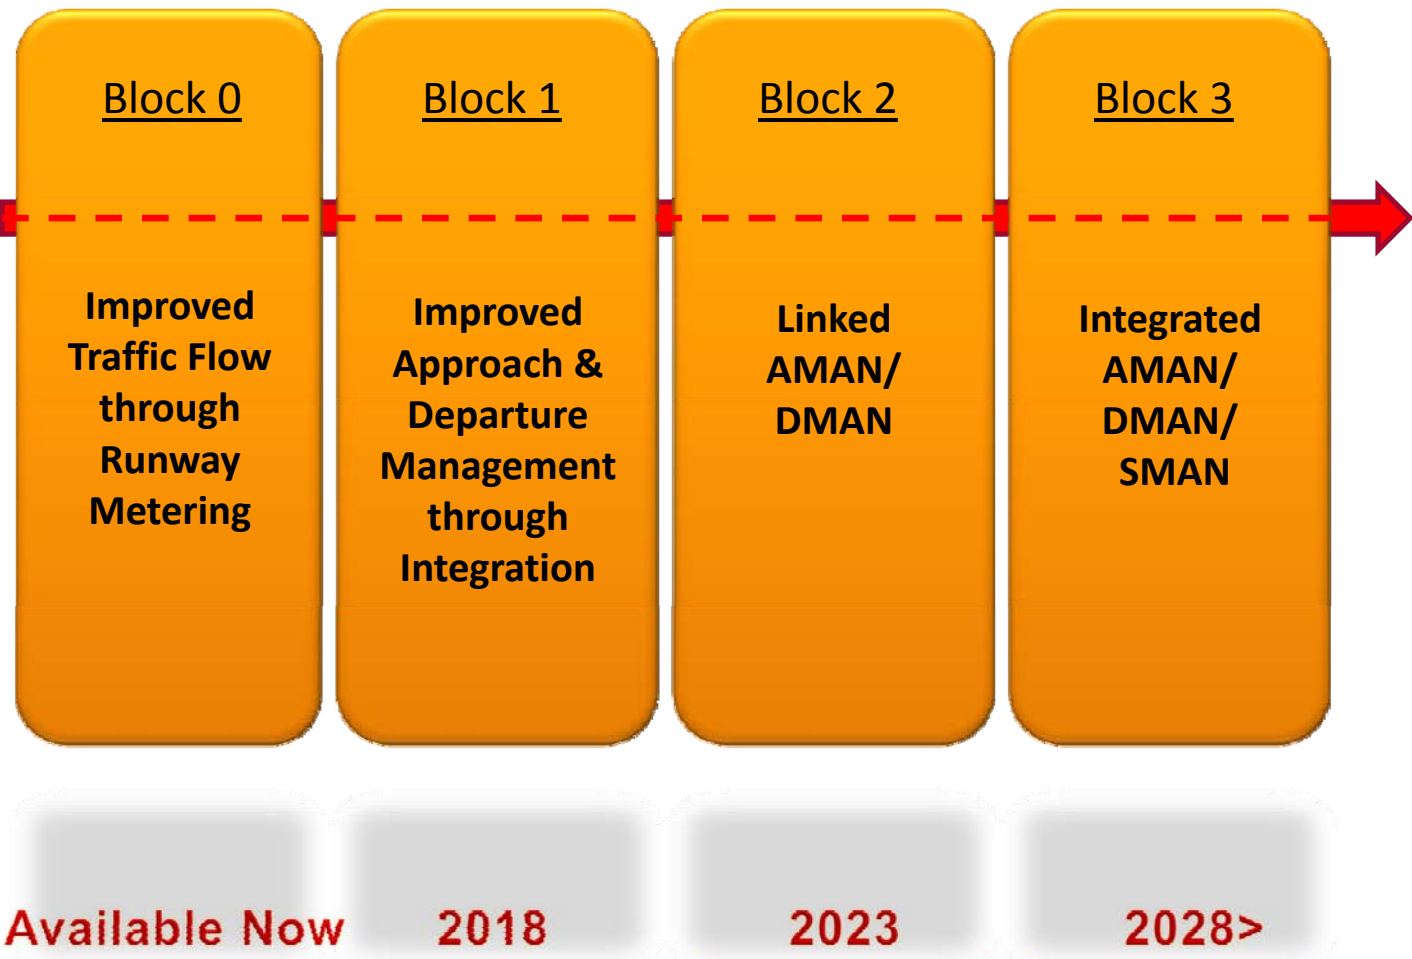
Block 0

Improved Traffic Flow through Runway Metering

Block 1

Improved Approach & Departure Management through Integration

Block 2

Linked AMAN/ DMAN

Block 3

Integrated AMAN/ DMAN/ SMAN

Available Now

2018

2023

2028>